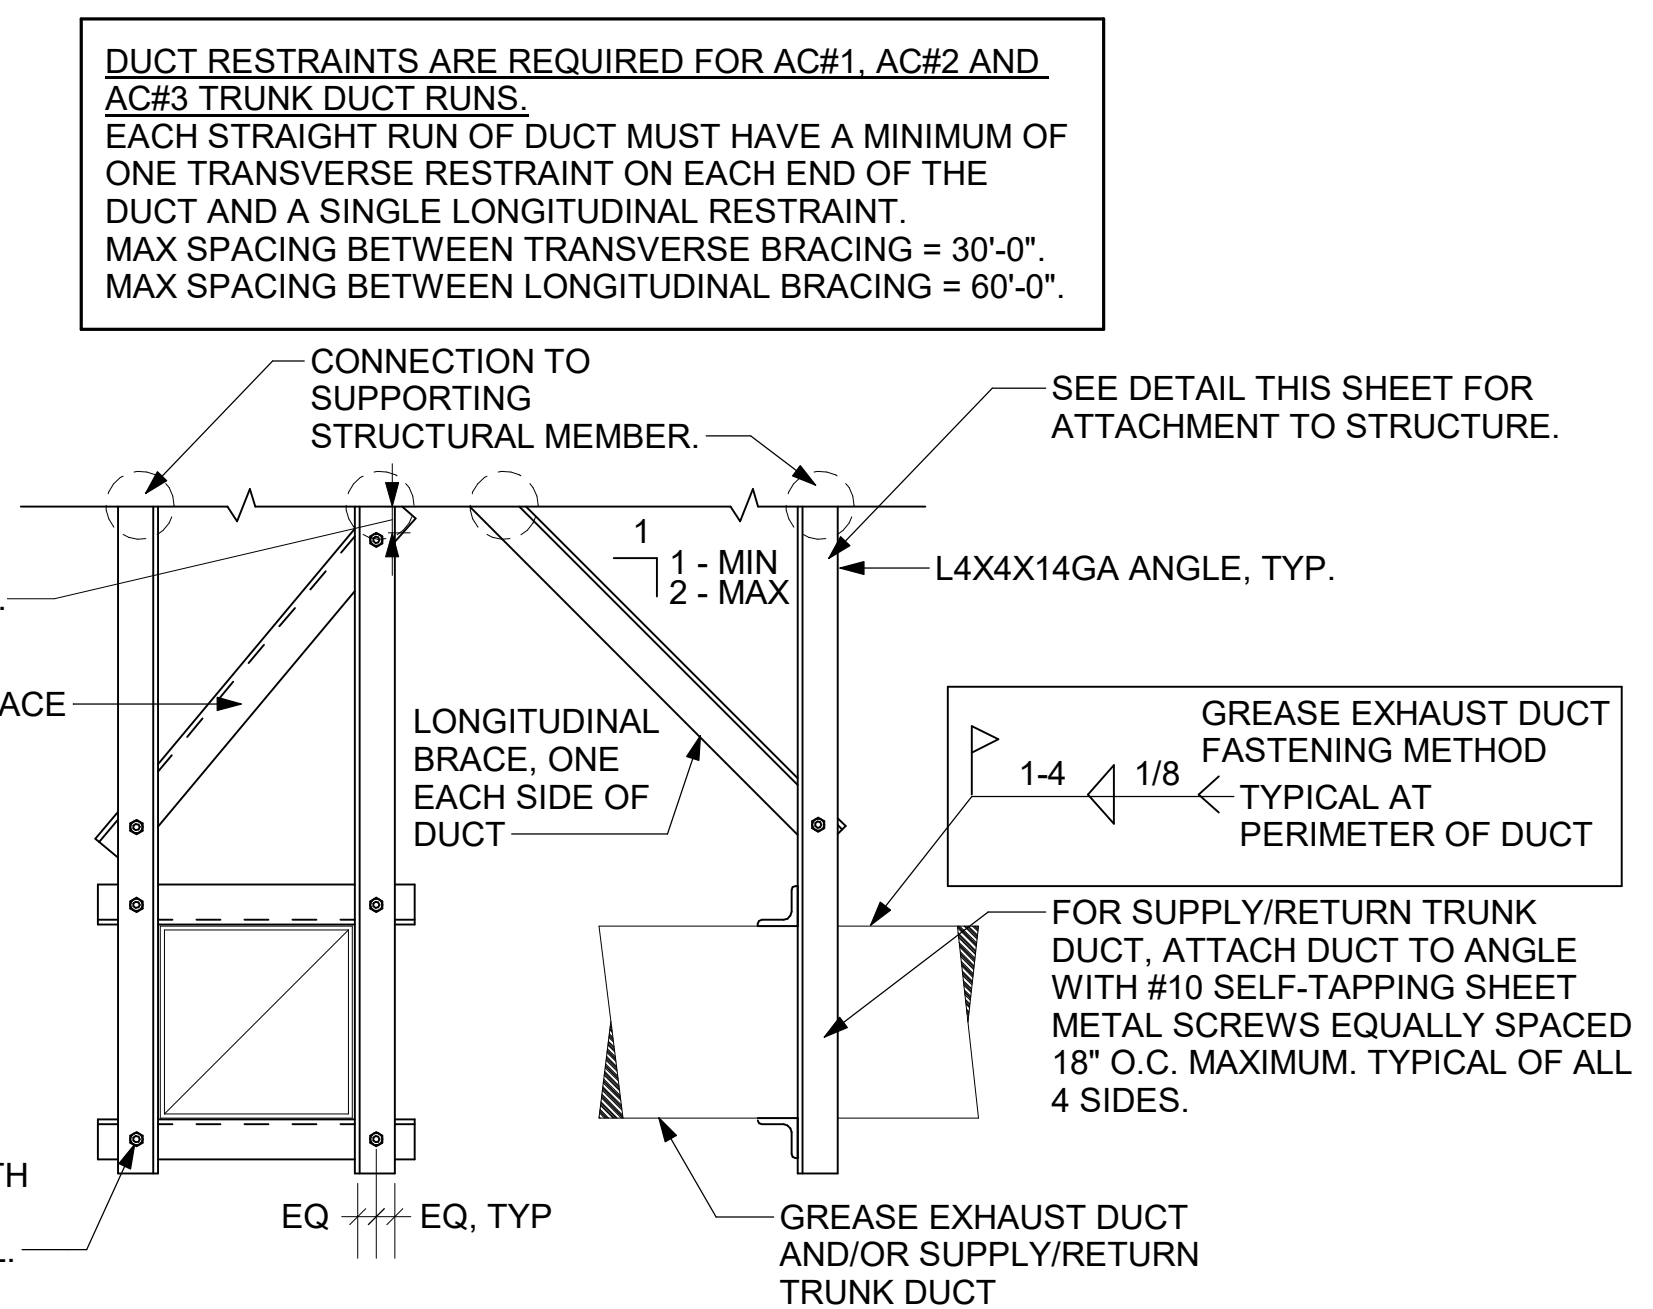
DUCT RESTRAINTS ARE REQUIRED FOR AC#1, AC#2 AND AC#3 TRUNK DUCT RUNS.
EACH STRAIGHT RUN OF DUCT MUST HAVE A MINIMUM OF ONE TRANSVERSE RESTRAINT ON EACH END OF THE DUCT AND A SINGLE LONGITUDINAL RESTRAINT.
MAX SPACING BETWEEN TRANSVERSE BRACING = 30'-0".
MAX SPACING BETWEEN LONGITUDINAL BRACING = 60'-0".

CONNECTION TO SUPPORTING STRUCTURAL MEMBER.

SEE DETAIL THIS SHEET FOR ATTACHMENT TO STRUCTURE.

L.

ACE

1

1 - MIN
2 - MAX

L4X4X14GA ANGLE, TYP.

LONGITUDINAL BRACE, ONE EACH SIDE OF DUCT

GREASE EXHAUST DUCT FASTENING METHOD

1-4

1/8

TYPICAL AT PERIMETER OF DUCT

FOR SUPPLY/RETURN TRUNK DUCT, ATTACH DUCT TO ANGLE WITH #10 SELF-TAPPING SHEET METAL SCREWS EQUALLY SPACED 18" O.C. MAXIMUM. TYPICAL OF ALL 4 SIDES.

TH

L.

EQ

EQ, TYP

GREASE EXHAUST DUCT AND/OR SUPPLY/RETURN TRUNK DUCT